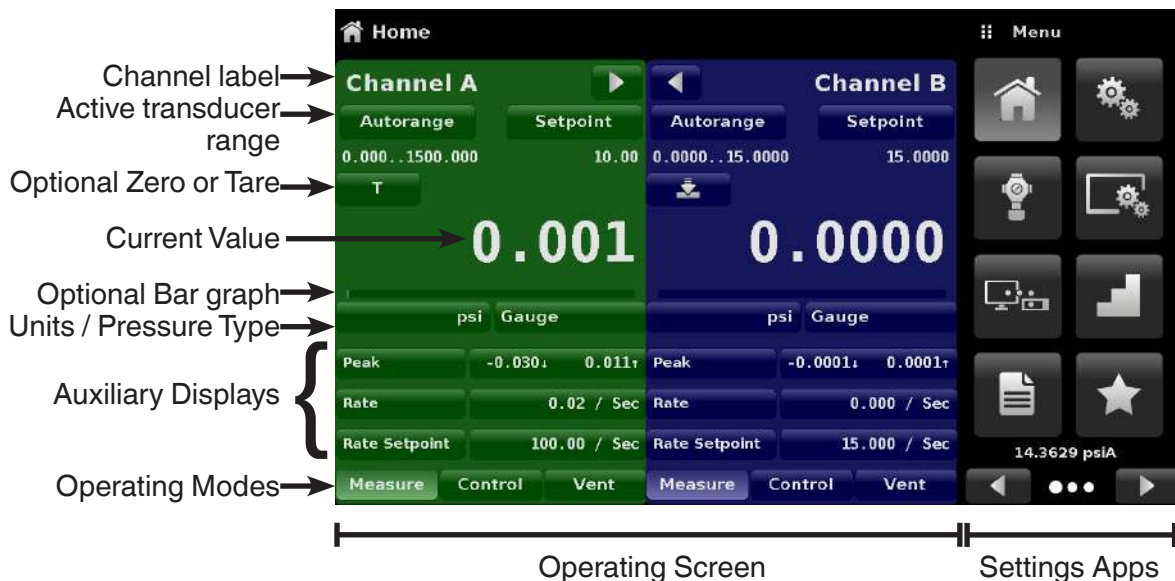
Home

Menu

Channel label

Active transducer range

Optional Zero or Tare

Current Value

Optional Bar graph

Units / Pressure Type

Auxiliary Displays

Operating Modes

Channel A

Autorange

Setpoint

0.000..1500.000

10.00

T

0.001

psi Gauge

Peak

-0.030↓

0.011↑

Rate

0.02 / Sec

Rate Setpoint

100.00 / Sec

Measure

Control

Vent

Channel B

Autorange

Setpoint

0.0000..15.0000

15.0000

0.0000

psi Gauge

Peak

-0.0001↓

0.0001↑

Rate

0.000 / Sec

Rate Setpoint

15.000 / Sec

Measure

Control

Vent

14.3629 psiA

Operating Screen

Settings Apps